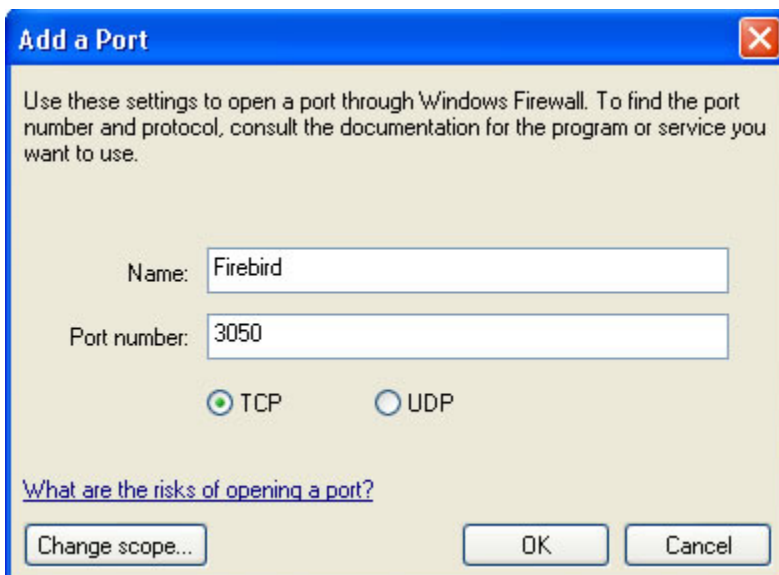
Add a Port

Use these settings to open a port through Windows Firewall. To find the port number and protocol, consult the documentation for the program or service you want to use.

Name: Firebird

Port number: 3050

TCP UDP

What are the risks of opening a port?

Change scope... OK Cancel